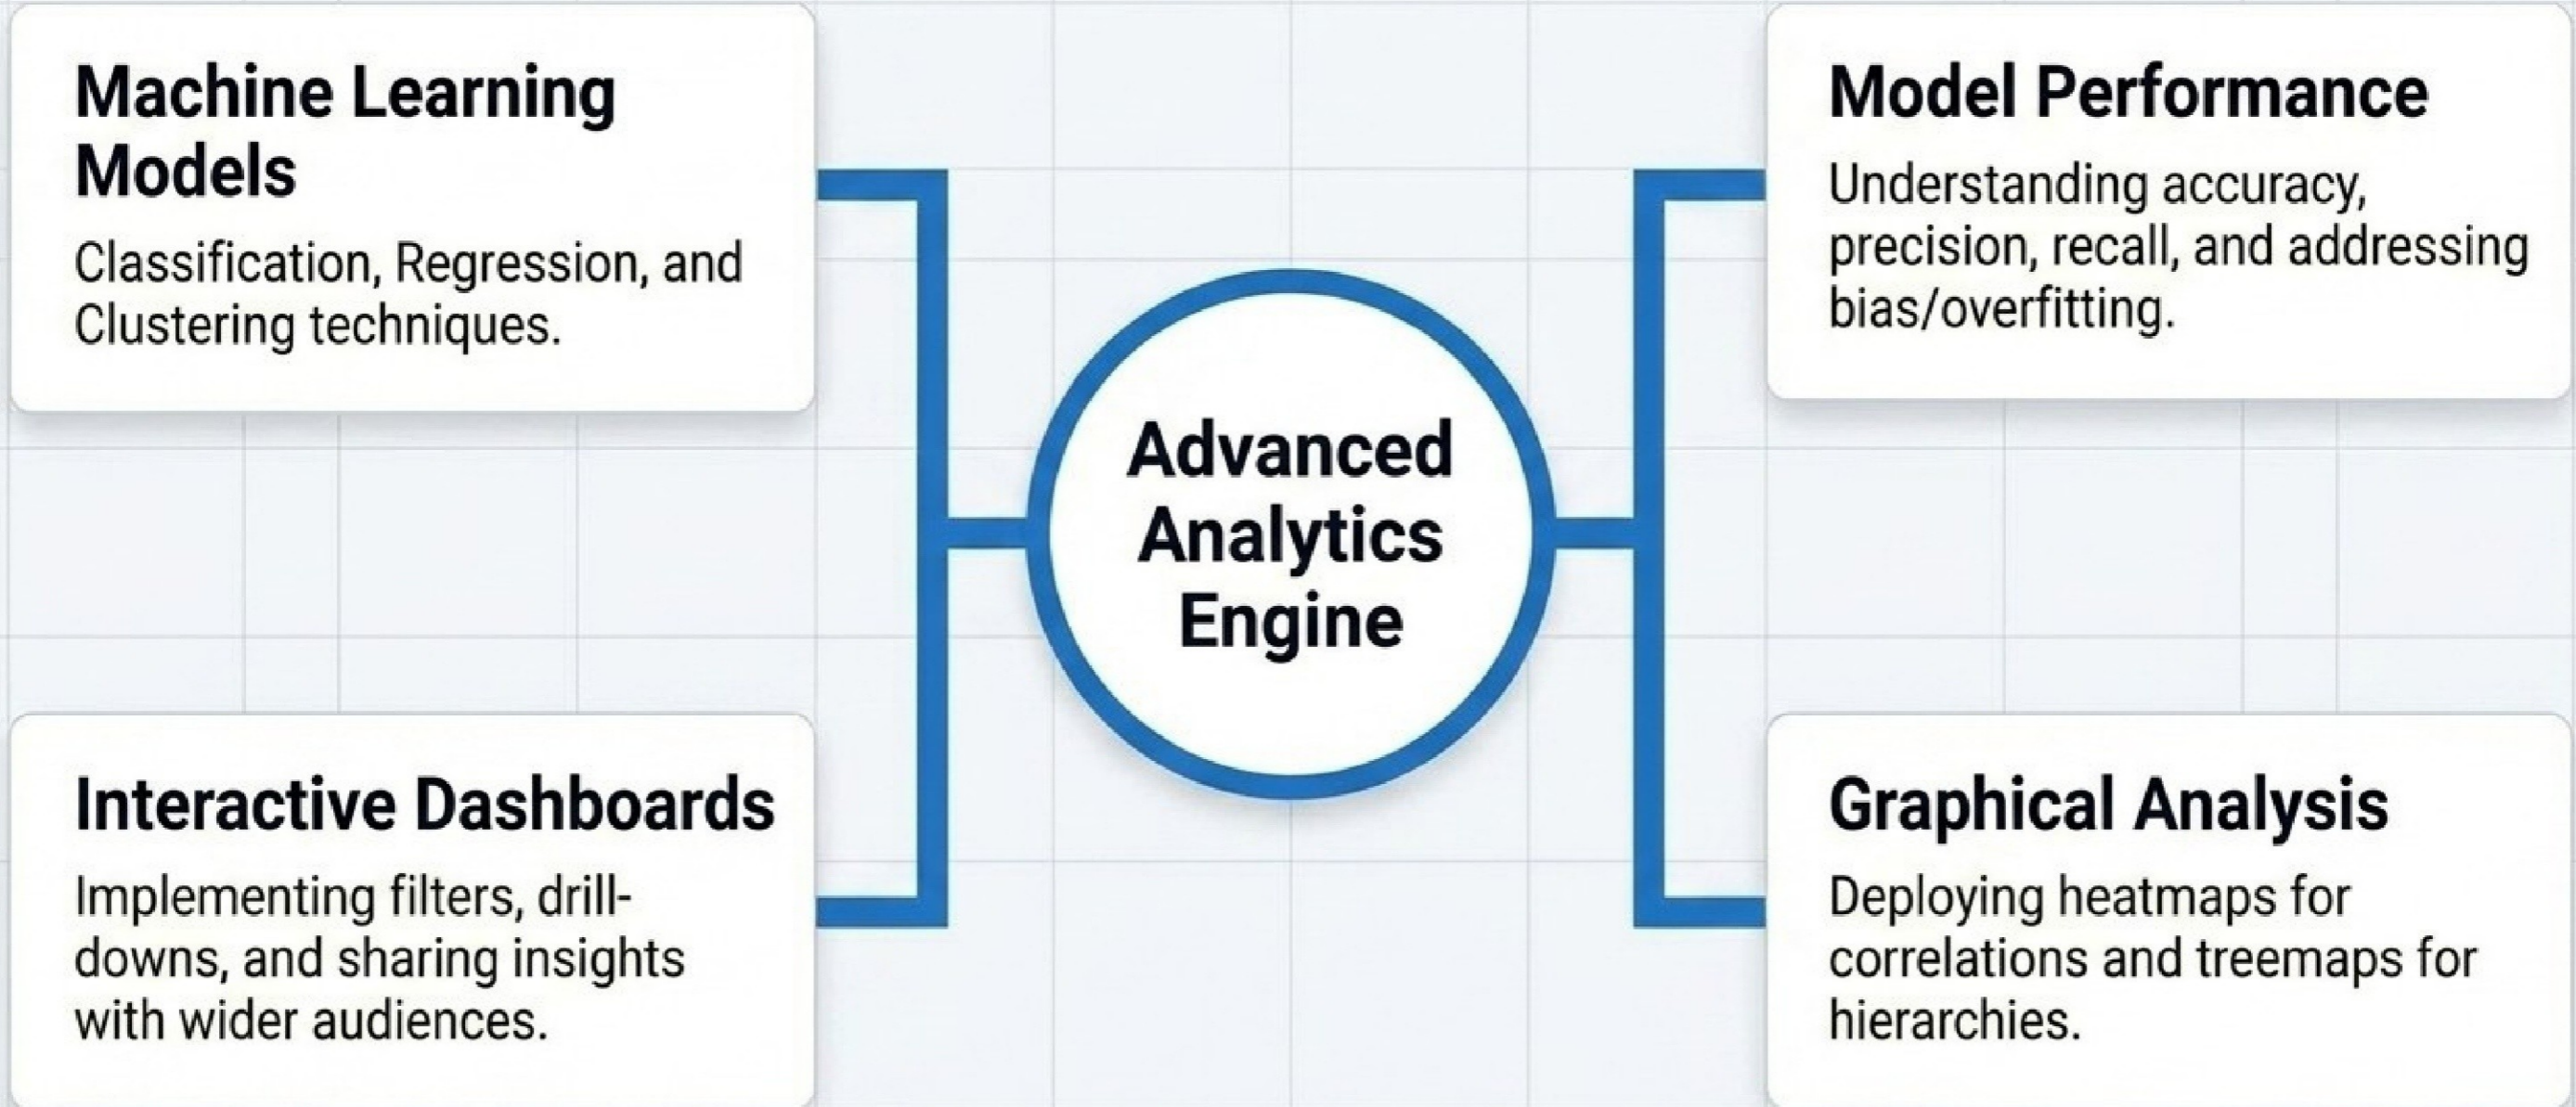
Machine Learning Models

Classification, Regression, and Clustering techniques.

Model Performance

Understanding accuracy, precision, recall, and addressing bias/overfitting.

Advanced Analytics Engine

Interactive Dashboards

Implementing filters, drill-downs, and sharing insights with wider audiences.

Graphical Analysis

Deploying heatmaps for correlations and treemaps for hierarchies.